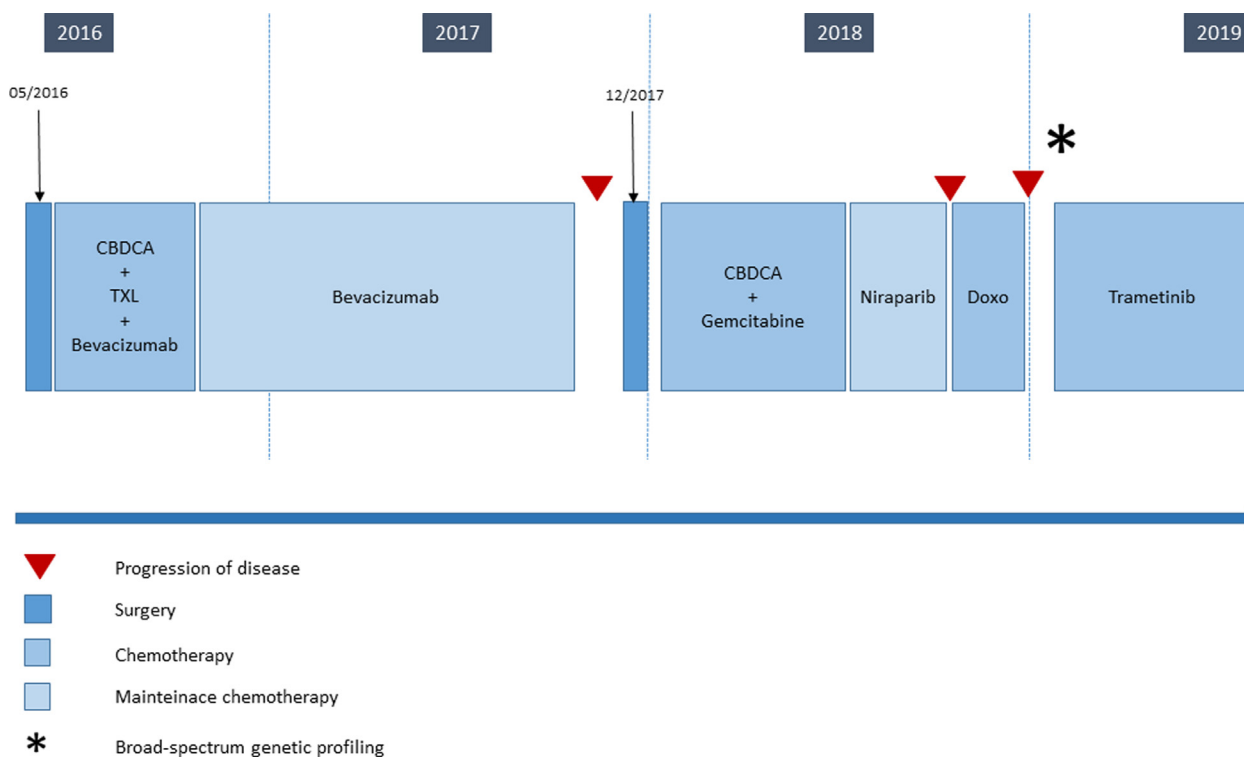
2016

2017

2018

2019

05/2016

12/2017

*

CBDCA + TXL + Bevacizumab

Bevacizumab

CBDCA + Gemcitabine

Niraparib

Doxo

Trametinib

Progression of disease

Surgery

Chemotherapy

Mainteinace chemotherapy

* Broad-spectrum genetic profiling